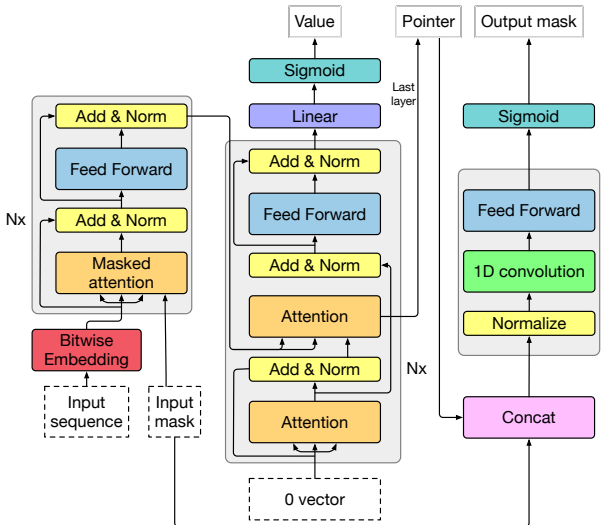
Value

Pointer

Output mask

Sigmoid

Last layer

Linear

Sigmoid

Add & Norm

Feed Forward

Add & Norm

Masked attention

Nx

Bitwise Embedding

Input sequence

Input mask

Add & Norm

Feed Forward

Add & Norm

Attention

Add & Norm

Attention

Nx

0 vector

Feed Forward

1D convolution

Normalize

Concat